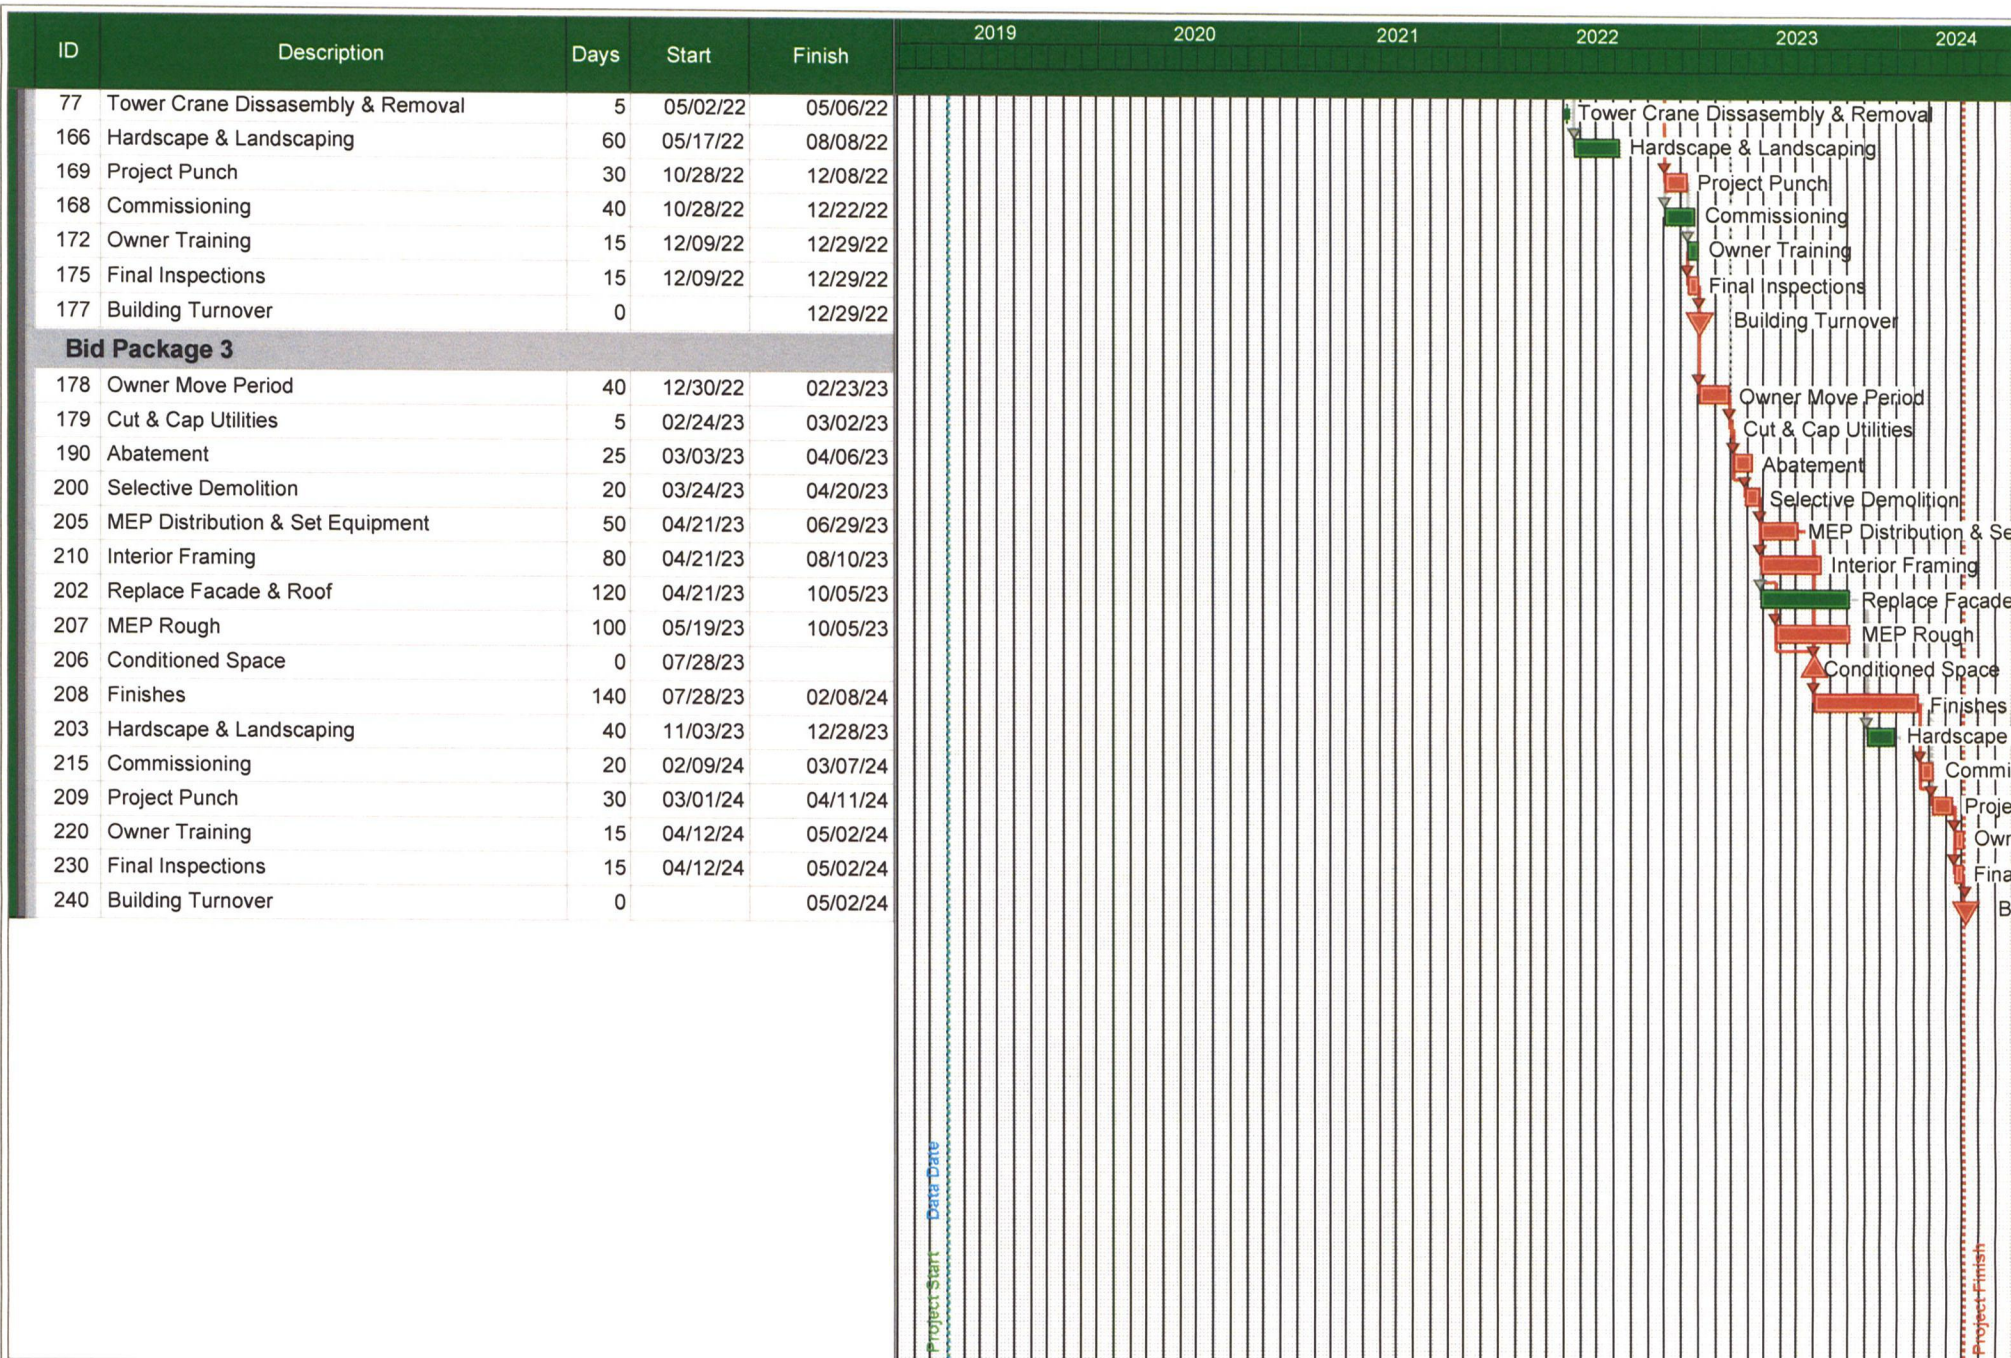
| ID | Description | Days | Start | Finish |
|---|---|---|---|---|
| 77 | Tower Crane Dissasembly & Removal | 5 | 05/02/22 | 05/06/22 |
| 166 | Hardscape & Landscaping | 60 | 05/17/22 | 08/08/22 |
| 169 | Project Punch | 30 | 10/28/22 | 12/08/22 |
| 168 | Commissioning | 40 | 10/28/22 | 12/22/22 |
| 172 | Owner Training | 15 | 12/09/22 | 12/29/22 |
| 175 | Final Inspections | 15 | 12/09/22 | 12/29/22 |
| 177 | Building Turnover | 0 | | 12/29/22 |
| Bid Package 3 | | | | |
| 178 | Owner Move Period | 40 | 12/30/22 | 02/23/23 |
| 179 | Cut & Cap Utilities | 5 | 02/24/23 | 03/02/23 |
| 190 | Abatement | 25 | 03/03/23 | 04/06/23 |
| 200 | Selective Demolition | 20 | 03/24/23 | 04/20/23 |
| 205 | MEP Distribution & Set Equipment | 50 | 04/21/23 | 06/29/23 |
| 210 | Interior Framing | 80 | 04/21/23 | 08/10/23 |
| 202 | Replace Facade & Roof | 120 | 04/21/23 | 10/05/23 |
| 207 | MEP Rough | 100 | 05/19/23 | 10/05/23 |
| 206 | Conditioned Space | 0 | 07/28/23 | |
| 208 | Finishes | 140 | 07/28/23 | 02/08/24 |
| 203 | Hardscape & Landscaping | 40 | 11/03/23 | 12/28/23 |
| 215 | Commissioning | 20 | 02/09/24 | 03/07/24 |
| 209 | Project Punch | 30 | 03/01/24 | 04/11/24 |
| 220 | Owner Training | 15 | 04/12/24 | 05/02/24 |
| 230 | Final Inspections | 15 | 04/12/24 | 05/02/24 |
| 240 | Building Turnover | 0 | | 05/02/24 |

2019 2020 2021 2022 2023 2024

Tower Crane Dissasembly & Removal
Hardscape & Landscaping
Project Punch
Commissioning
Owner Training
Final Inspections
Building Turnover
Owner Move Period
Cut & Cap Utilities
Abatement
Selective Demolition
MEP Distribution & Se
Interior Framing
Replace Facade
MEP Rough
Conditioned Space
Finishes
Hardscape
Commi
Proje
Owr
Fina
B

Project Start
Data Date
Project Finish